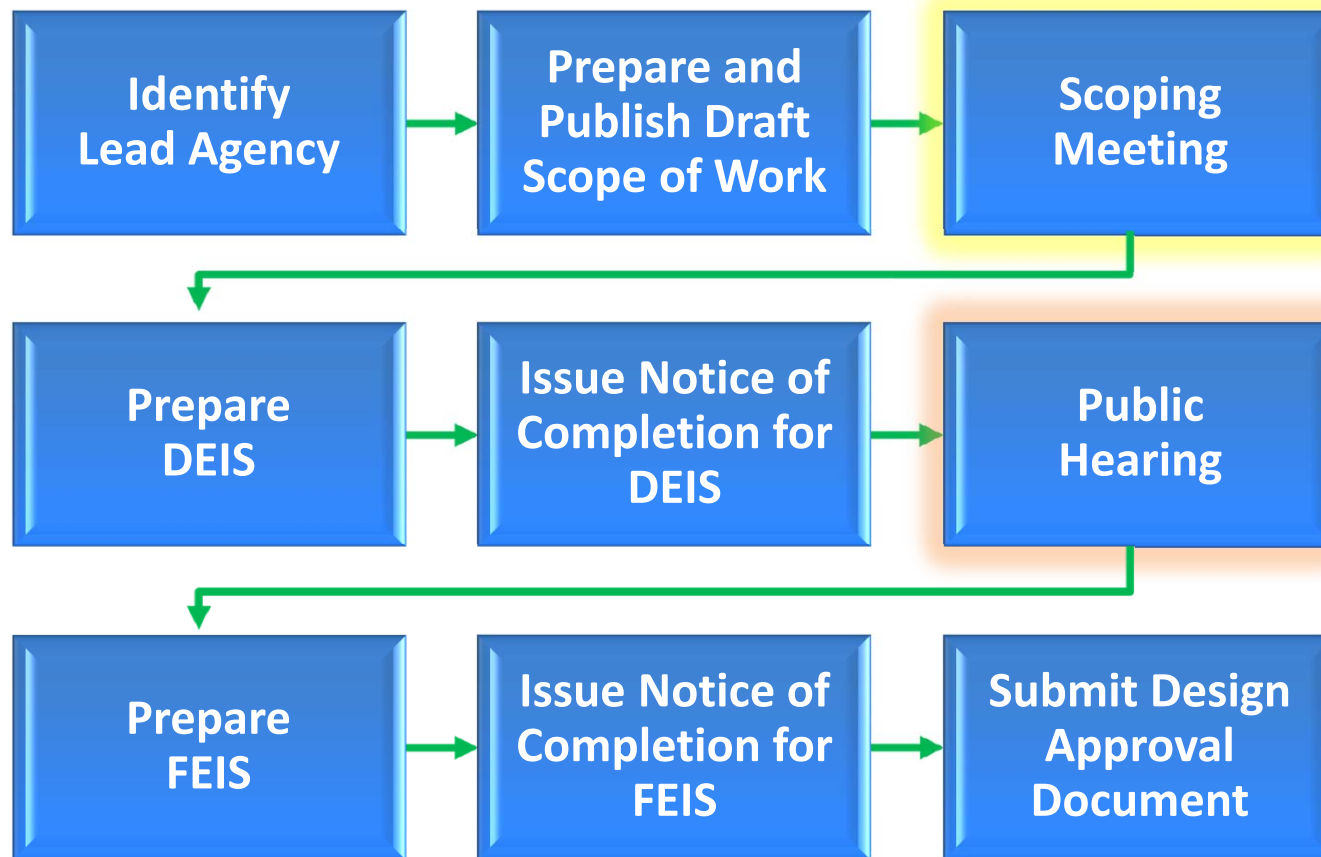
Identify Lead Agency

Prepare and Publish Draft Scope of Work

Scoping Meeting

Prepare DEIS

Issue Notice of Completion for DEIS

Public Hearing

Prepare FEIS

Issue Notice of Completion for FEIS

Submit Design Approval Document